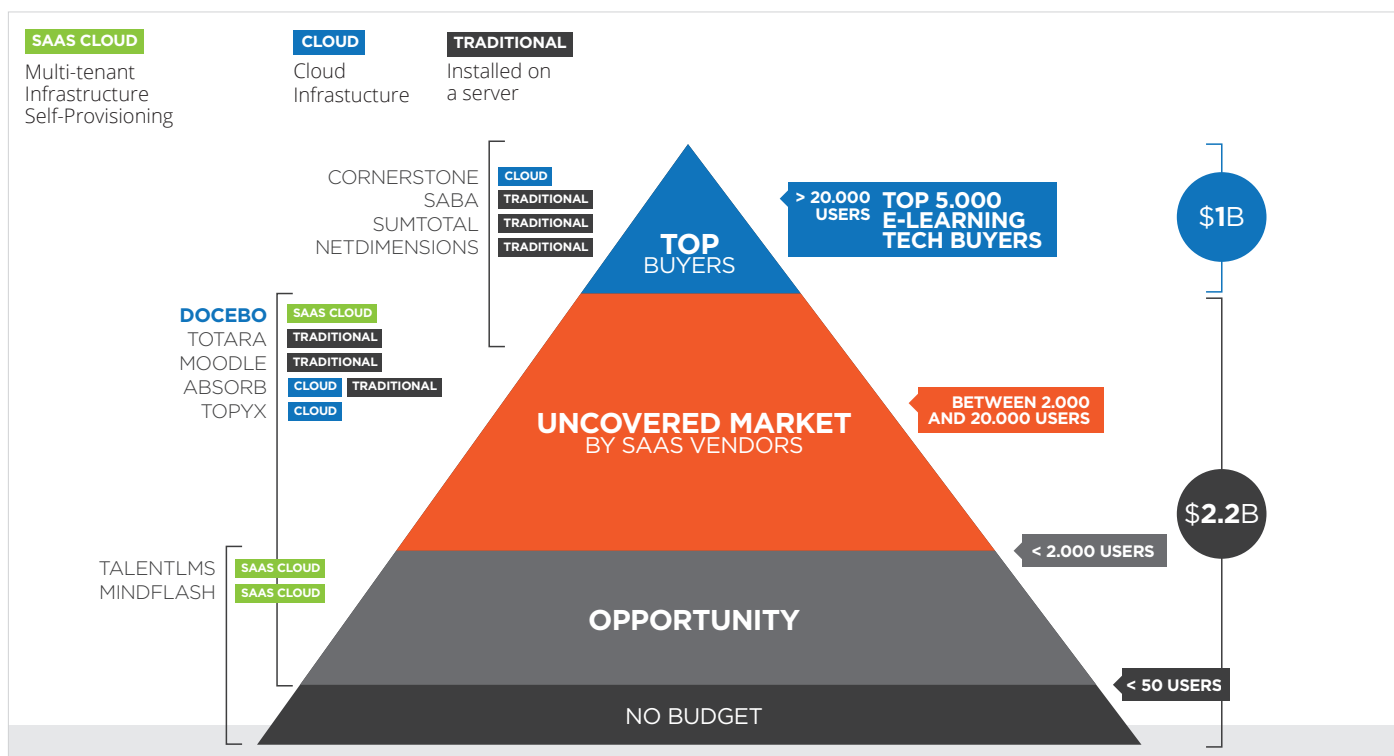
SAAS CLOUD
Multi-tenant Infrastructure Self-Provisioning

CLOUD
Cloud Infrastructure

TRADITIONAL
Installed on a server

CORNERSTONE CLOUD
SABA TRADITIONAL
SUMTOTAL TRADITIONAL
NETDIMENSIONS TRADITIONAL

TOP
BUYERS

> 20.000 USERS
TOP 5.000 E-LEARNING TECH BUYERS

$1B

DOCEBO SAAS CLOUD
TOTARA TRADITIONAL
MOODLE TRADITIONAL
ABSORB CLOUD TRADITIONAL
TOPYX CLOUD

UNCOVERED MARKET
BY SAAS VENDORS

BETWEEN 2.000 AND 20.000 USERS

$2.2B

< 2.000 USERS

TALENTLMS SAAS CLOUD
MINDFLASH SAAS CLOUD

OPPORTUNITY

< 50 USERS

NO BUDGET